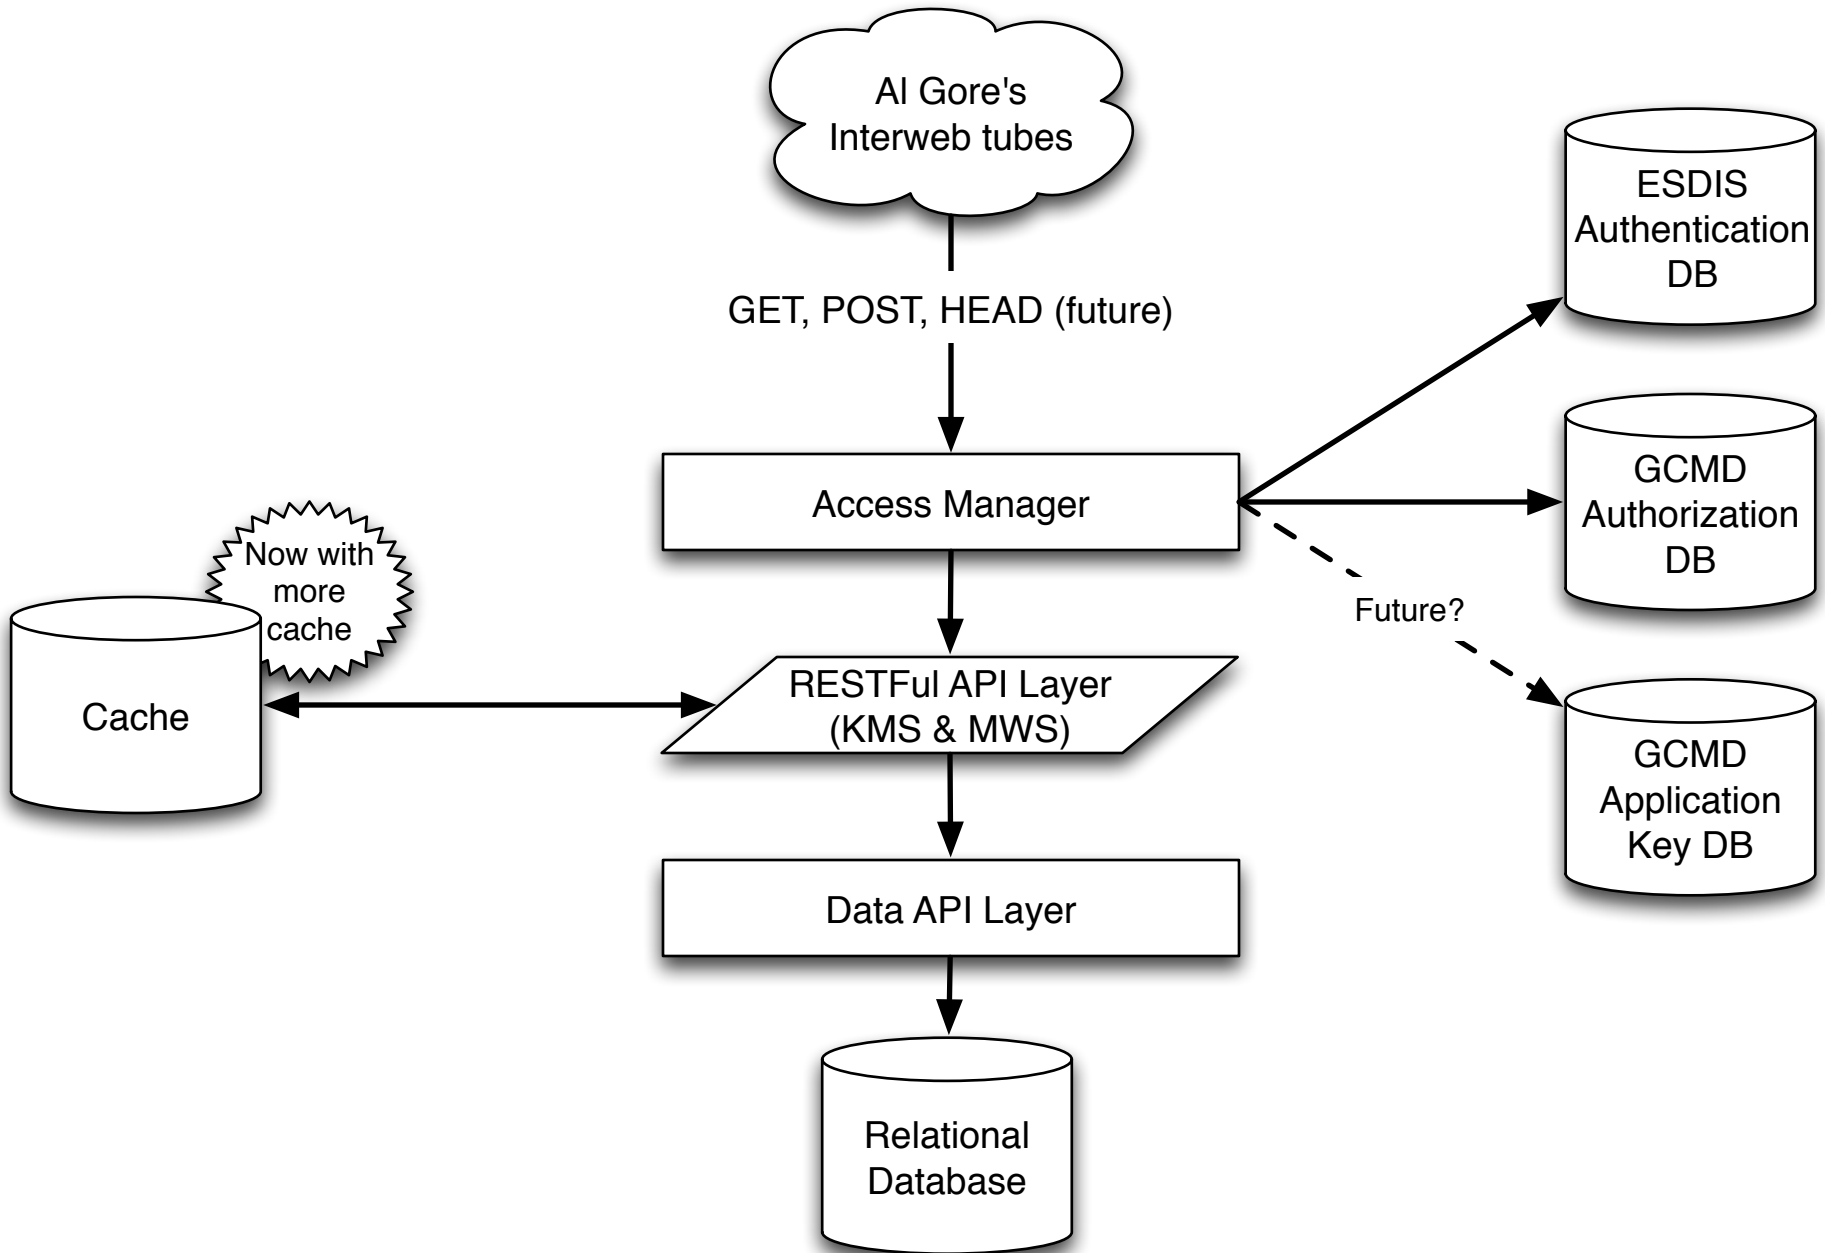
Al Gore's Interweb tubes

GET, POST, HEAD (future)

Access Manager

ESDIS Authentication DB

GCMD Authorization DB

Future?

GCMD Application Key DB

Now with more cache

Cache

RESTFul API Layer (KMS & MWS)

Data API Layer

Relational Database